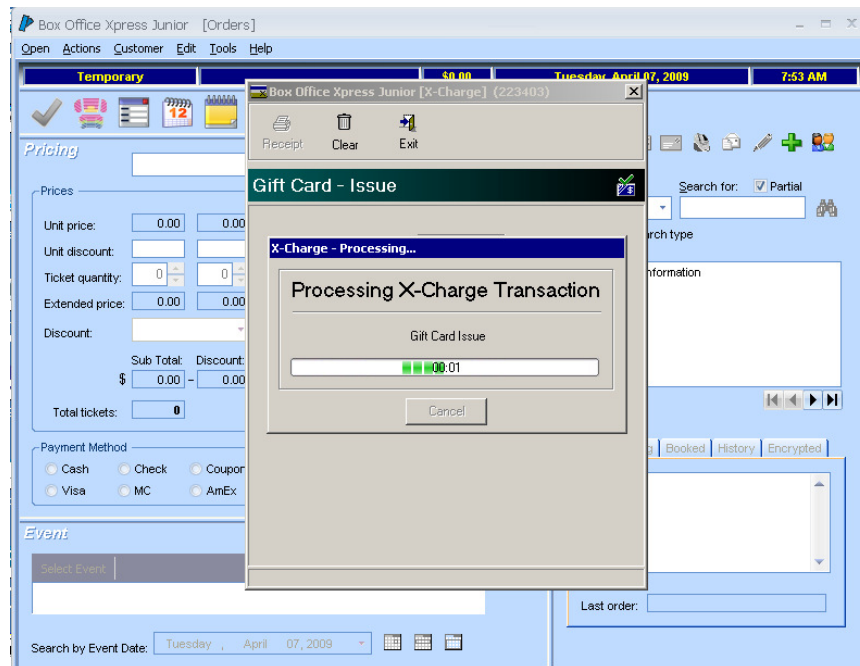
Box Office Xpress Junior [Orders]

Open Actions Customer Edit Tools Help

Temporary | $0.00 | Tuesday, April 07, 2009 | 7:53 AM

Pricing

Prices

Unit price: 0.00 0.00

Unit discount:

Ticket quantity: 0 0

Extended price: 0.00 0.00

Discount:

Sub Total: Discount:

$ 0.00 - 0.00

Total tickets: 0

Payment Method

Cash Check Coupon

Visa MC AmEx

Event

Select Event

Search by Event Date: Tuesday , April 07, 2009

Box Office Xpress Junior [X-Charge] (223403)

Receipt Clear Exit

Gift Card - Issue

X-Charge - Processing...

Processing X-Charge Transaction

Gift Card Issue

00:01

Cancel

Search for: Partial

rch type

nformation

Booked History Encrypted

Last order: